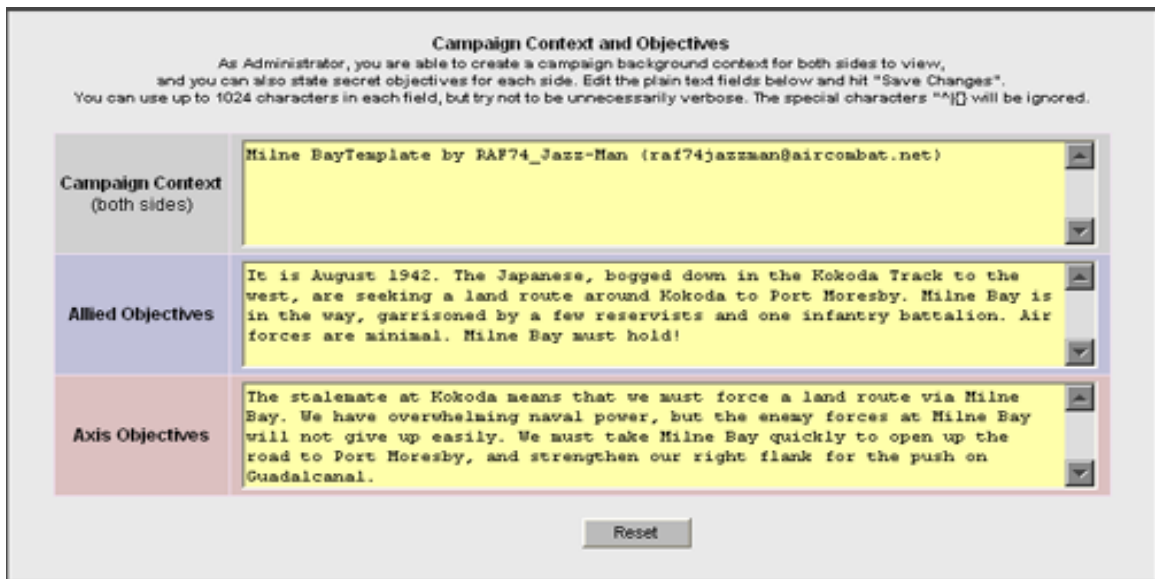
Campaign Context and Objectives
As Administrator, you are able to create a campaign background context for both sides to view, and you can also state secret objectives for each side. Edit the plain text fields below and hit "Save Changes". You can use up to 1024 characters in each field, but try not to be unnecessarily verbose. The special characters "^|{}-will be ignored.

| | |
|---|---|
| Campaign Context (both sides) | Milne BayTemplate by RAF74_Jazz-Man (raf74jazzman@aircombat.net) |
| Allied Objectives | It is August 1942. The Japanese, bogged down in the Kokoda Track to the west, are seeking a land route around Kokoda to Port Moresby. Milne Bay is in the way, garrisoned by a few reservists and one infantry battalion. Air forces are minimal. Milne Bay must hold! |
| Axis Objectives | The stalemate at Kokoda means that we must force a land route via Milne Bay. We have overwhelming naval power, but the enemy forces at Milne Bay will not give up easily. We must take Milne Bay quickly to open up the road to Port Moresby, and strengthen our right flank for the push on Guadalcanal. |

Reset